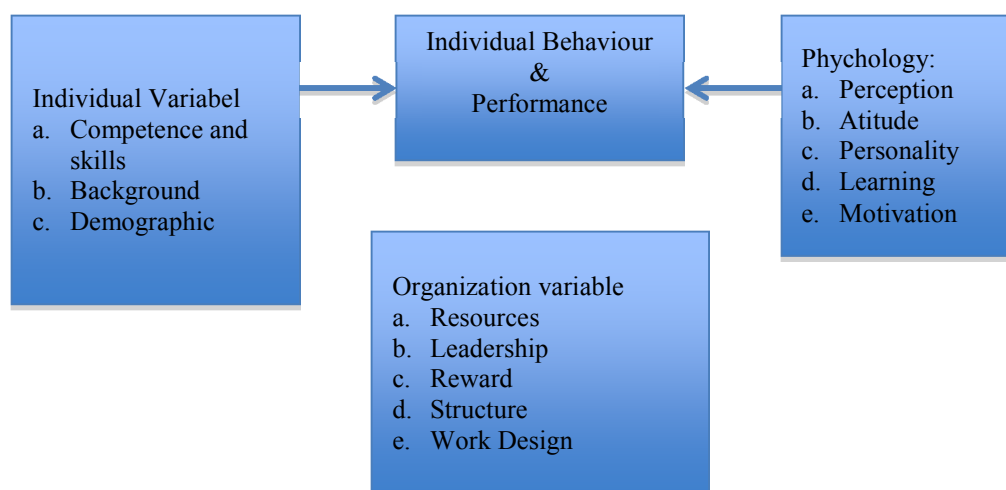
Individual Variabel
a. Competence and skills
b. Background
c. Demographic

Individual Behaviour
&
Performance

Phychology:
a. Perception
b. Atitude
c. Personality
d. Learning
e. Motivation

Organization variable
a. Resources
b. Leadership
c. Reward
d. Structure
e. Work Design